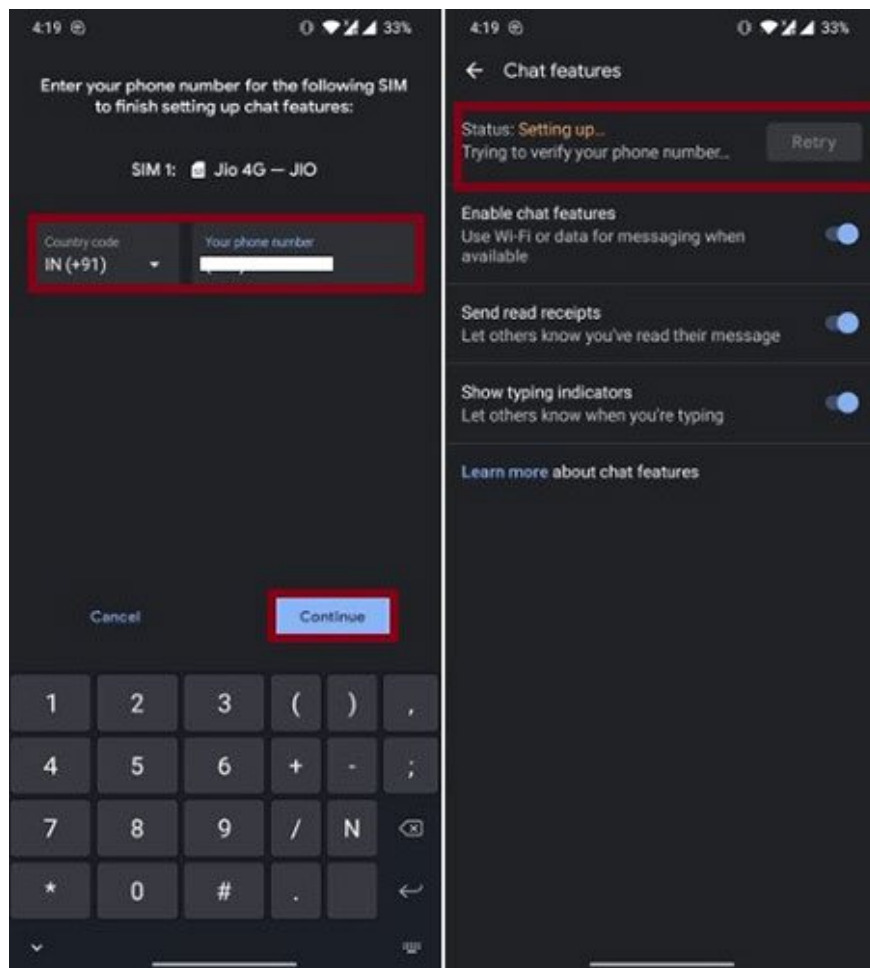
4:19

33%

Enter your phone number for the following SIM to finish setting up chat features:

SIM 1: Jio 4G — JIO

Country code
IN (+91)

Your phone number

Cancel

Continue

| 1 | 2 | 3 | ( | ) | , |
|---|---|---|---|---|---|
| 4 | 5 | 6 | + | - | ; |
| 7 | 8 | 9 | / | N | |
| * | 0 | # | . | | |

4:19

33%

← Chat features

Status: Setting up...
Trying to verify your phone number...

Retry

Enable chat features
Use Wi-Fi or data for messaging when available

Send read receipts
Let others know you've read their message

Show typing indicators
Let others know when you're typing

Learn more about chat features